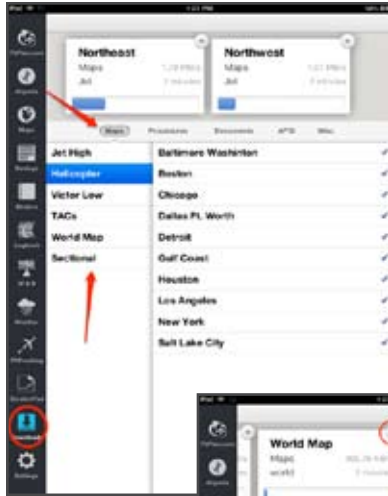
Northeast
Maps
Jet

Northwest
Maps
Jet

Maps

Jet High
Helicopter
Victor Low
TACs
World Map
Sectional

Baltimore Washinton
Boston
Chicago
Dallas Ft. Worth
Detroit
Gulf Coast
Houston
Los Angeles
New York
Salt Lake City

World Map
Maps
world